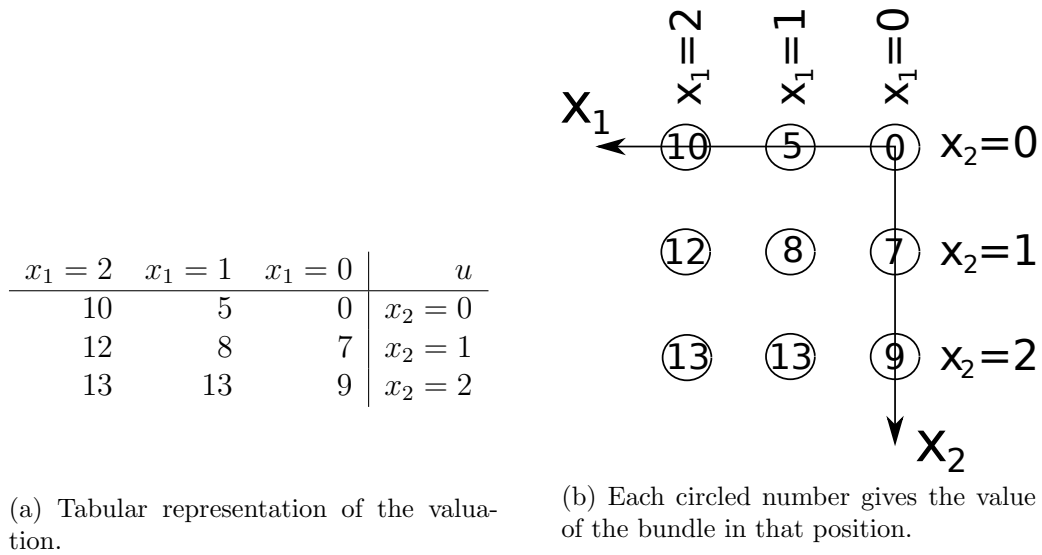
| $x_1 = 2$ | $x_1 = 1$ | $x_1 = 0$ | $u$ |
|---|---|---|---|
| 10 | 5 | 0 | $x_2 = 0$ |
| 12 | 8 | 7 | $x_2 = 1$ |
| 13 | 13 | 9 | $x_2 = 2$ |

(a) Tabular representation of the valuation.

$x_1=2$ $x_1=1$ $x_1=0$

$x_1$

10 5 0 $x_2=0$

12 8 7 $x_2=1$

13 13 9 $x_2=2$

$x_2$

(b) Each circled number gives the value of the bundle in that position.